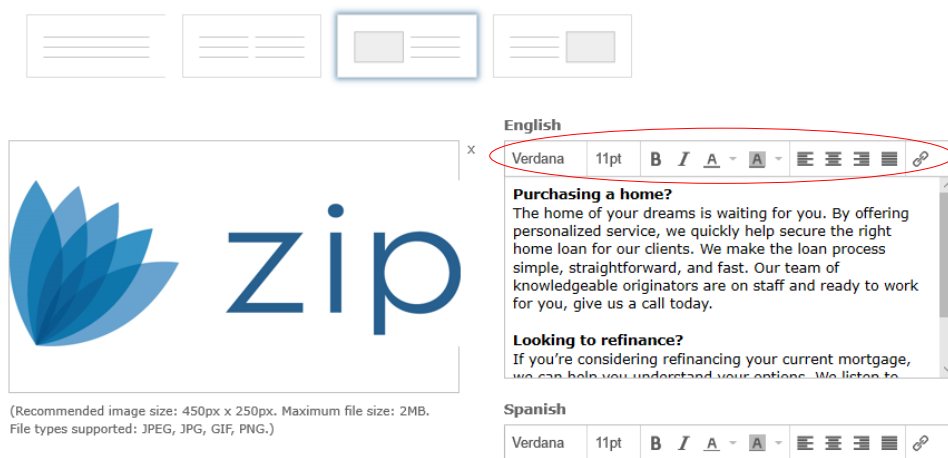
zip

x

(Recommended image size: 450px x 250px. Maximum file size: 2MB. File types supported: JPEG, JPG, GIF, PNG.)

English

Verdana 11pt B I A A

**Purchasing a home?**
The home of your dreams is waiting for you. By offering personalized service, we quickly help secure the right home loan for our clients. We make the loan process simple, straightforward, and fast. Our team of knowledgeable originators are on staff and ready to work for you, give us a call today.

**Looking to refinance?**
If you're considering refinancing your current mortgage, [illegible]

Spanish

Verdana 11pt B I A A